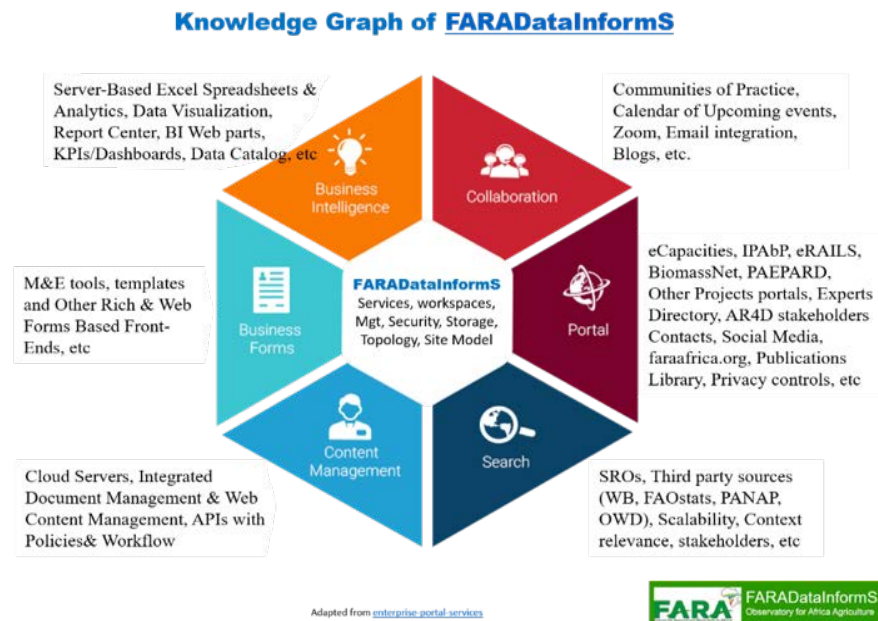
Knowledge Graph of FARADataInformS

Server-Based Excel Spreadsheets & Analytics, Data Visualization, Report Center, BI Web parts, KPIs/Dashboards, Data Catalog, etc

Communities of Practice, Calendar of Upcoming events, Zoom, Email integration, Blogs, etc.

Business Intelligence

Collaboration

M&E tools, templates and Other Rich & Web Forms Based Front-Ends, etc

Business Forms

FARADataInformS
Services, workspaces, Mgt, Security, Storage, Topology, Site Model

Portal

eCapacities, IPAbP, eRAILS, BiomassNet, PAEPARD, Other Projects portals, Experts Directory, AR4D stakeholders Contacts, Social Media, faraafrica.org, Publications Library, Privacy controls, etc

Content Management

Search

Cloud Servers, Integrated Document Management & Web Content Management, APIs with Policies& Workflow

SROs, Third party sources (WB, FAOstats, PANAP, OWD), Scalability, Context relevance, stakeholders, etc

Adapted from enterprise-portal-services

FARA FARADataInformS
Observatory for Africa Agriculture